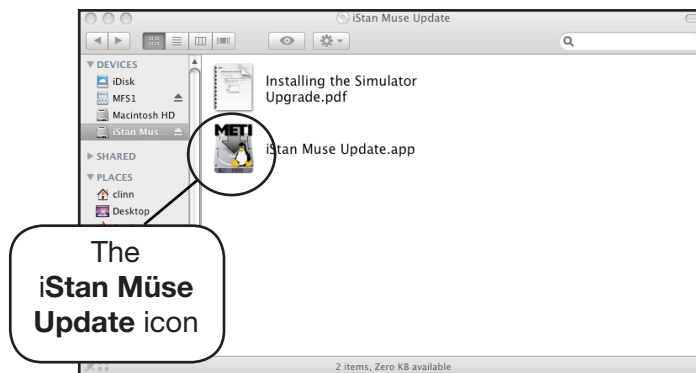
iStan Muse Update

DEVICES
iDisk
MFS1
Macintosh HD
iStan Mus...

SHARED

PLACES
clinn
Desktop

Installing the Simulator Upgrade.pdf

METI

iStan Muse Update.app

The iStan Müse Update icon

2 items, Zero KB available